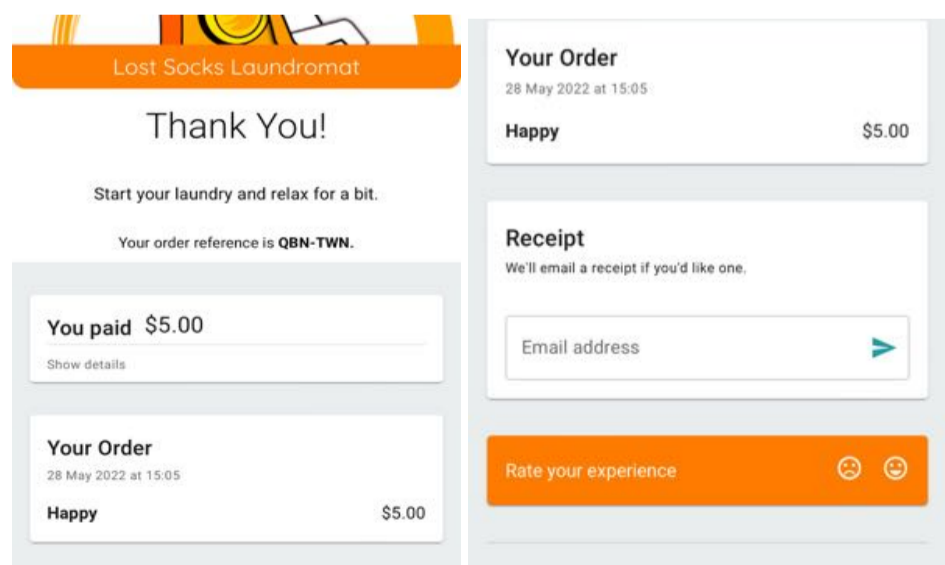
Lost Socks Laundromat

Thank You!

Start your laundry and relax for a bit.

Your order reference is **QBN-TWN.**

You paid $5.00

Show details

Your Order
28 May 2022 at 15:05

**Happy** $5.00

Your Order
28 May 2022 at 15:05

**Happy** $5.00

Receipt
We'll email a receipt if you'd like one.

Email address

Rate your experience